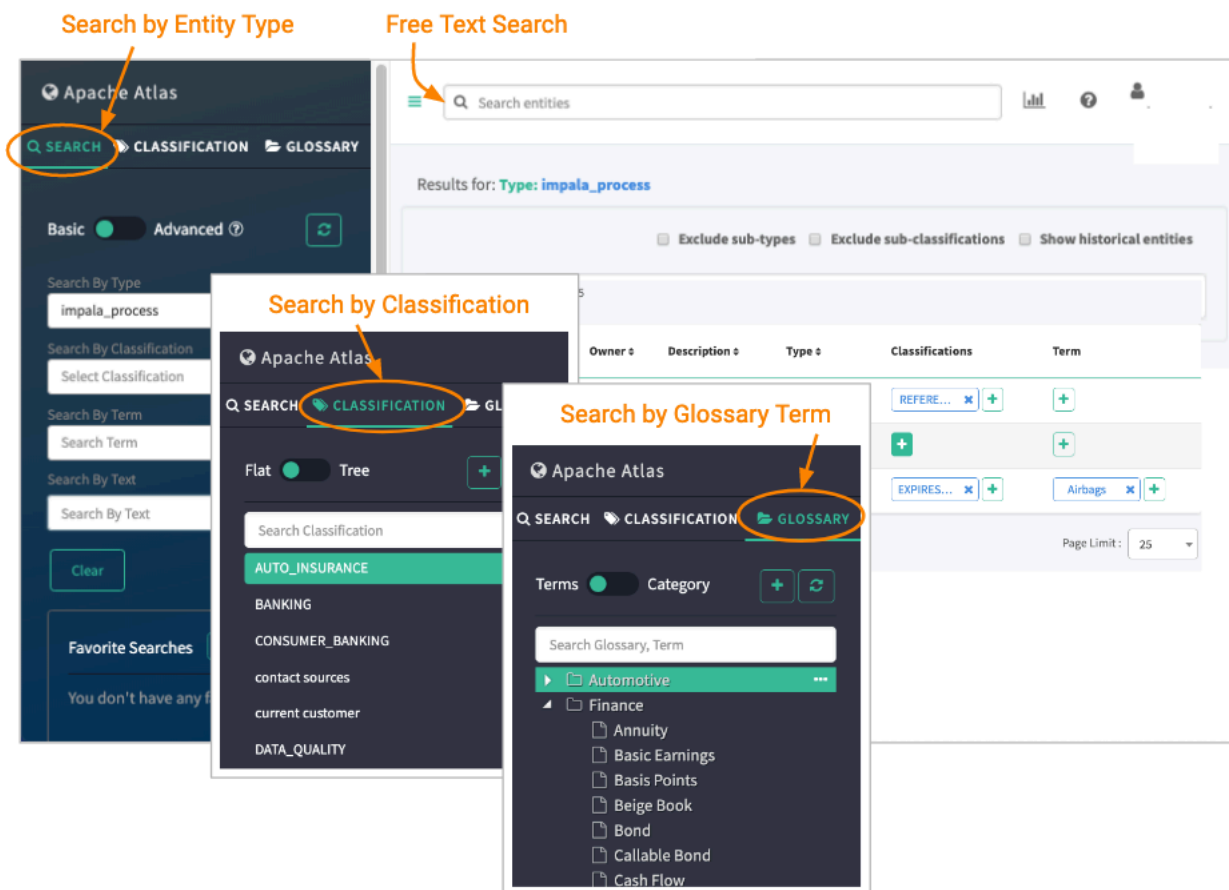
Search by Entity Type

Free Text Search

Apache Atlas

SEARCH CLASSIFICATION GLOSSARY

Search entities

Results for: Type: impala_process

Basic Advanced

Exclude sub-types Exclude sub-classifications Show historical entities

Search By Type
impala_process

Search By Classification
Select Classification

Search By Term
Search Term

Search By Text
Search By Text

Clear

Favorite Searches

You don't have any f

Search by Classification

Apache Atlas

SEARCH CLASSIFICATION GL

Flat Tree

Search Classification

AUTO_INSURANCE
BANKING
CONSUMER_BANKING
contact sources
current customer
DATA_QUALITY

Owner Description Type Classifications Term

REFERE...

EXPIRES...

Airbags

Page Limit : 25

Search by Glossary Term

Apache Atlas

SEARCH CLASSIFICATION GLOSSARY

Terms Category

Search Glossary, Term

Automotive
Finance
Annuity
Basic Earnings
Basis Points
Beige Book
Bond
Callable Bond
Cash Flow